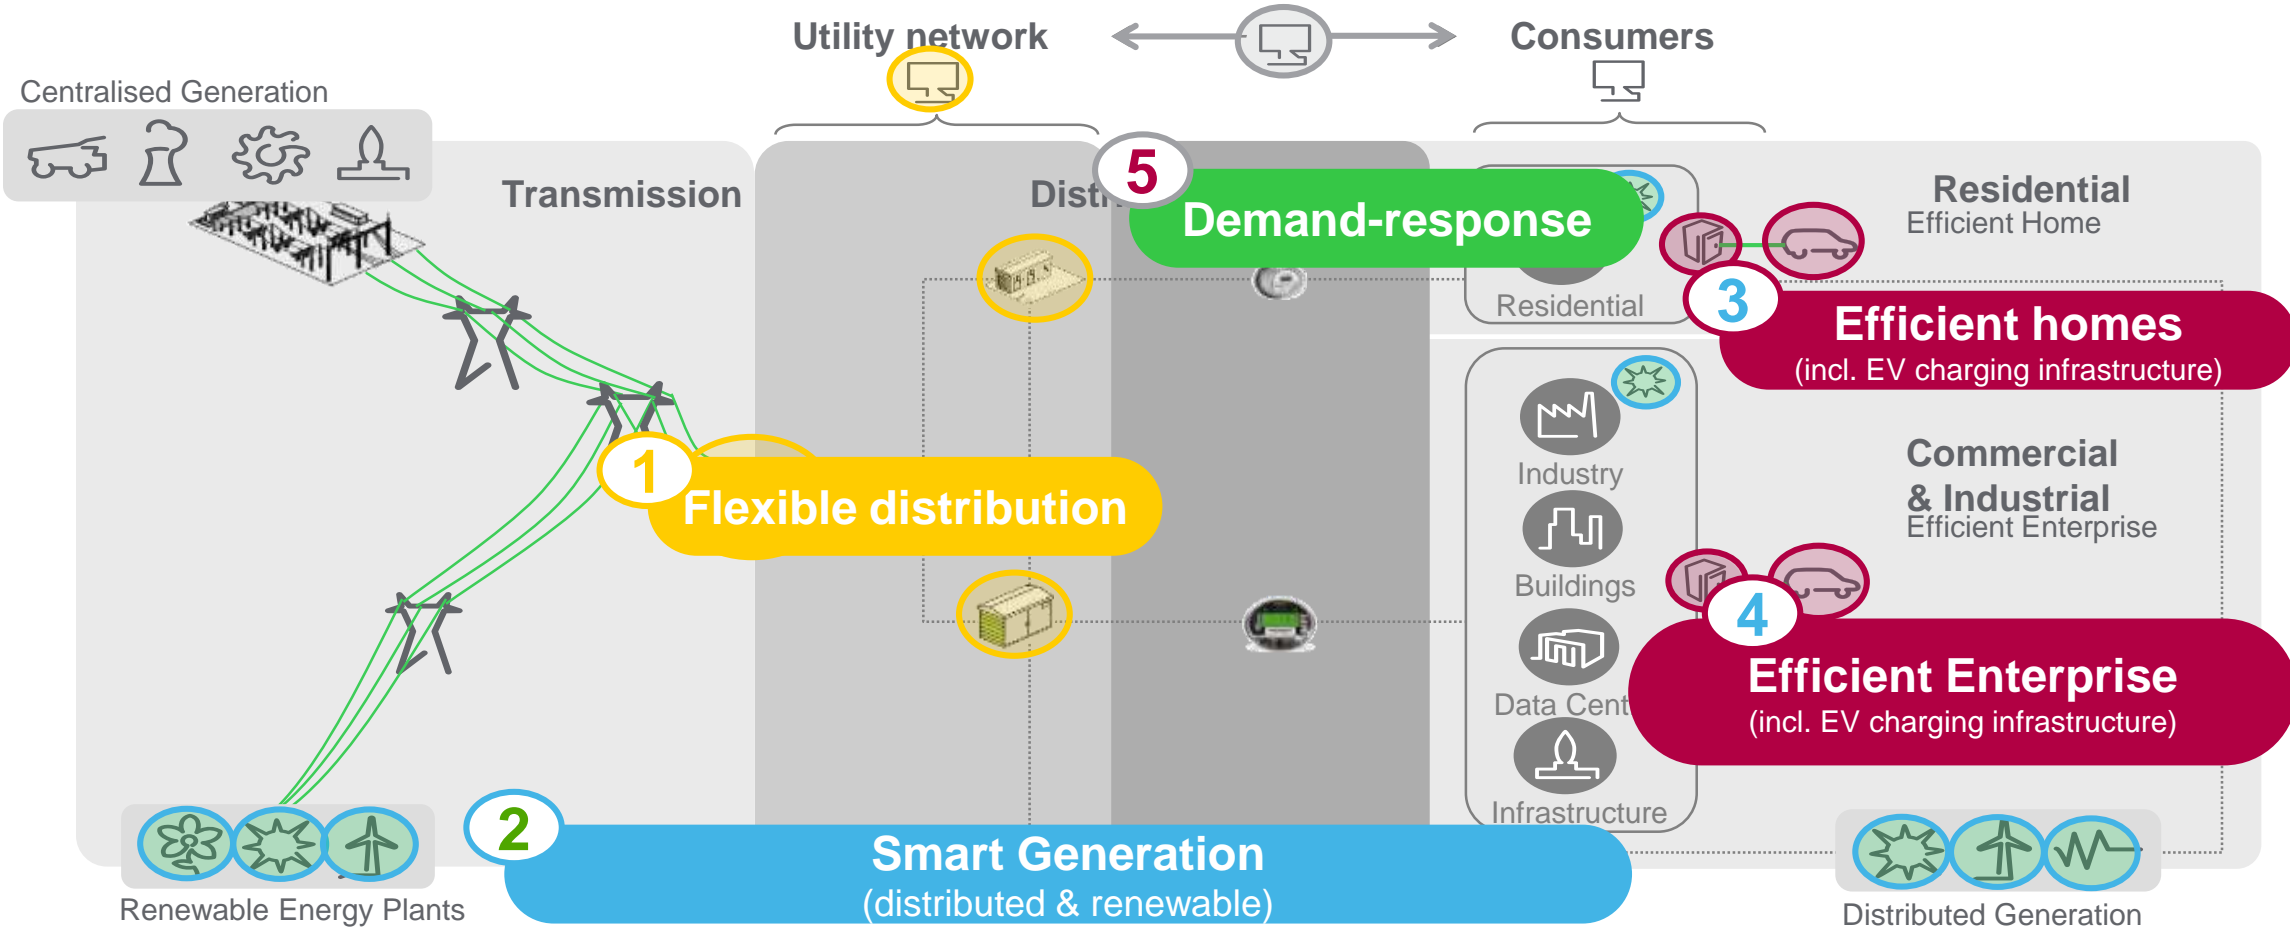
Utility network

Consumers

Centralised Generation

Transmission

Distr

5

Demand-response

Residential
Efficient Home

Residential

3

Efficient homes
(incl. EV charging infrastructure)

Industry

Commercial & Industrial
Efficient Enterprise

1

Flexible distribution

Buildings

4

Data Cent

Efficient Enterprise
(incl. EV charging infrastructure)

Infrastructure

2

Smart Generation
(distributed & renewable)

Renewable Energy Plants

Distributed Generation